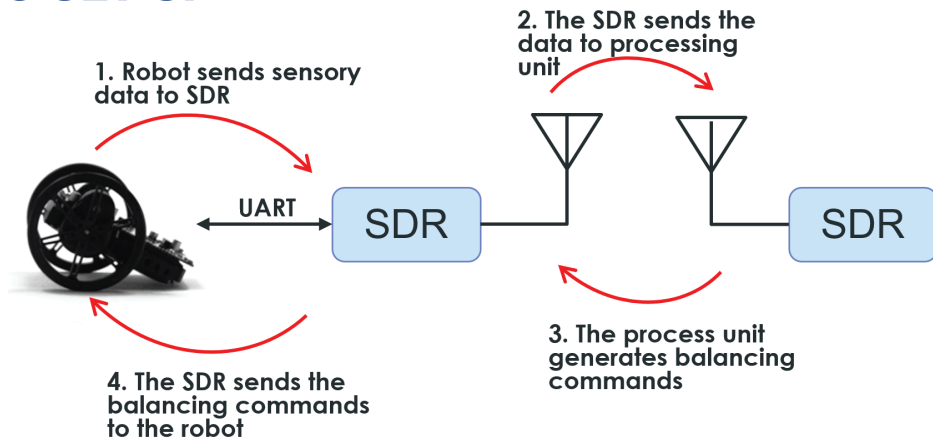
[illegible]

1. Robot sends sensory data to SDR

2. The SDR sends the data to processing unit

UART

SDR

SDR

3. The process unit generates balancing commands

4. The SDR sends the balancing commands to the robot